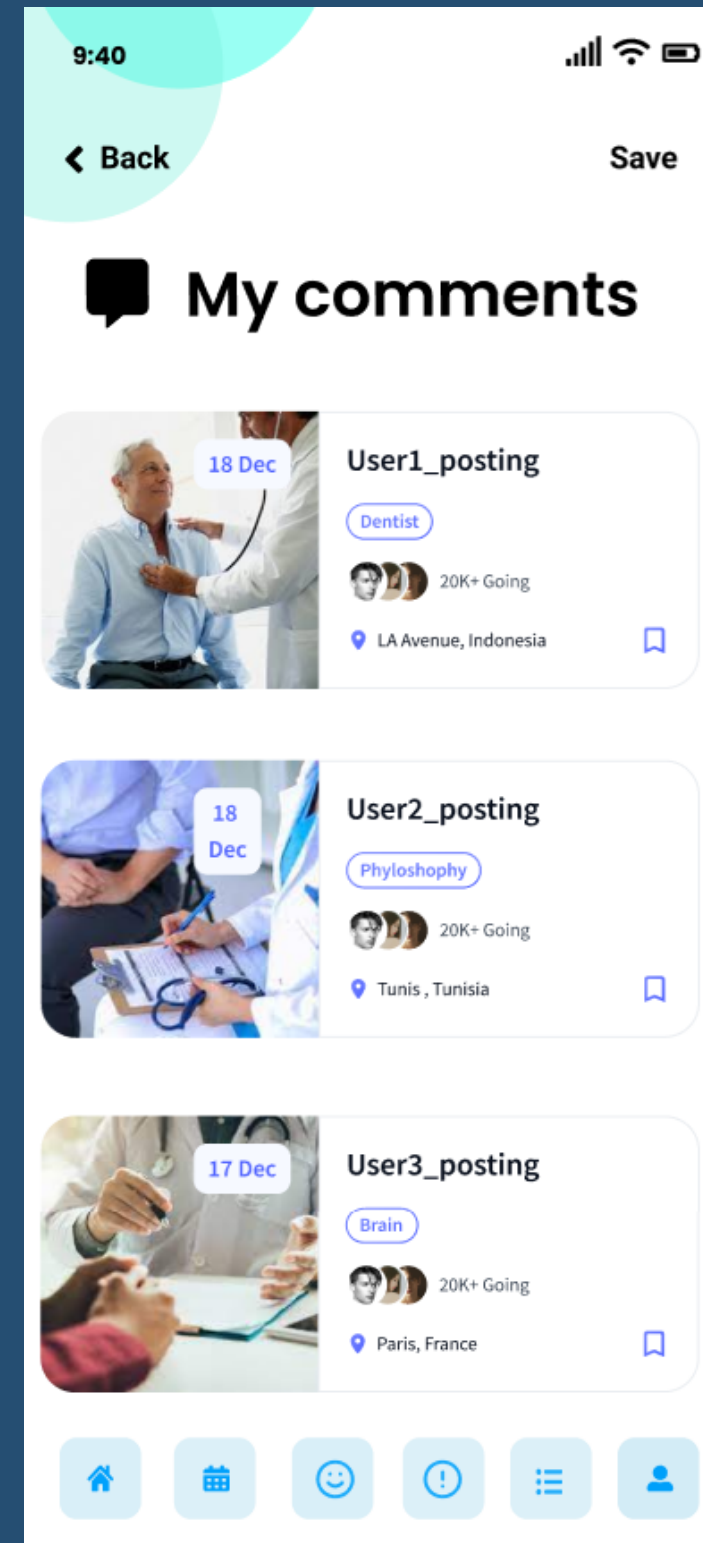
9:40

Back

Save

My comments

18 Dec

User1_posting

Dentist

20K+ Going

LA Avenue, Indonesia

18 Dec

User2_posting

Phyloshophy

20K+ Going

Tunis , Tunisia

17 Dec

User3_posting

Brain

20K+ Going

Paris, France